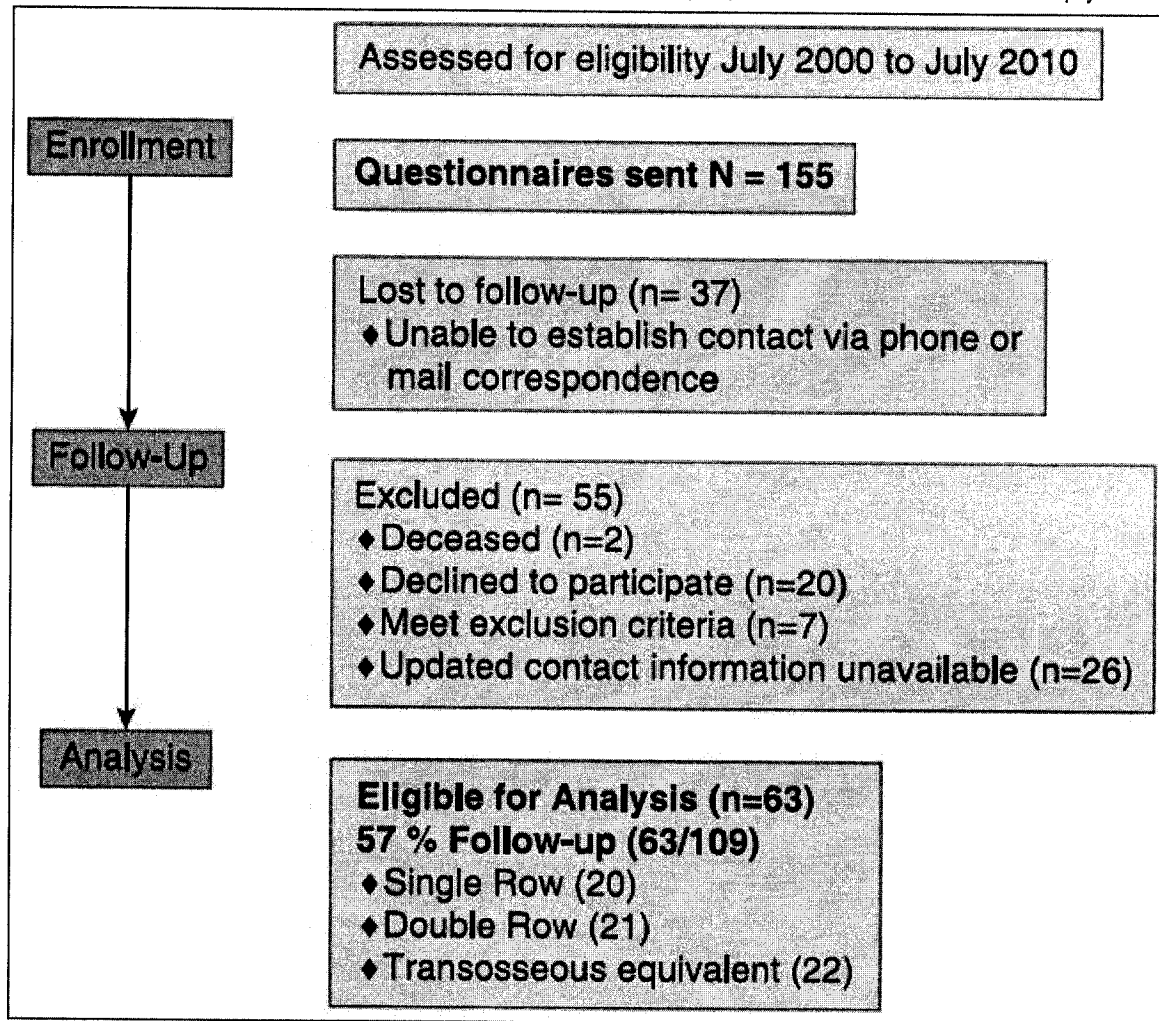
Assessed for eligibility July 2000 to July 2010

Enrollment

Questionnaires sent N = 155

Lost to follow-up (n= 37)
♦ Unable to establish contact via phone or mail correspondence

Follow-Up

Excluded (n= 55)
♦ Deceased (n=2)
♦ Declined to participate (n=20)
♦ Meet exclusion criteria (n=7)
♦ Updated contact information unavailable (n=26)

Analysis

Eligible for Analysis (n=63)
57 % Follow-up (63/109)
♦ Single Row (20)
♦ Double Row (21)
♦ Transosseous equivalent (22)